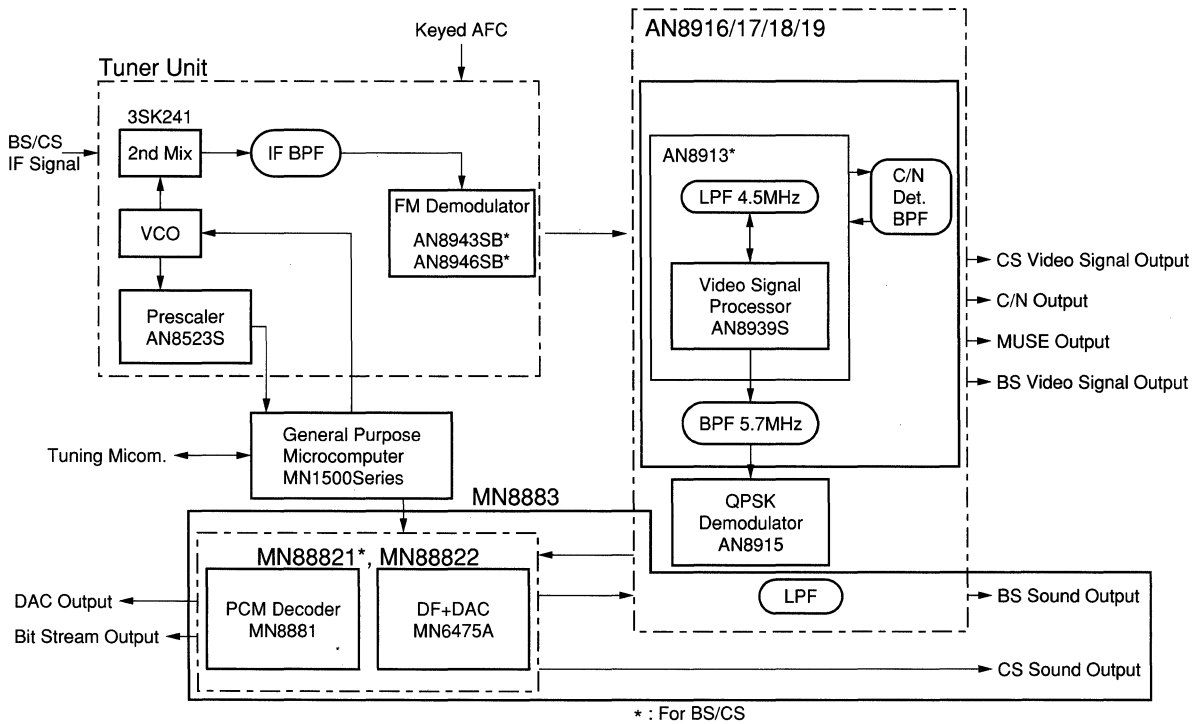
Keyed AFC

AN8916/17/18/19

Tuner Unit

3SK241

BS/CS IF Signal

2nd Mix

IF BPF

FM Demodulator

AN8943SB*
AN8946SB*

VCO

Prescaler
AN8523S

AN8913*

LPF 4.5MHz

C/N
Det.
BPF

Video Signal Processor
AN8939S

BPF 5.7MHz

CS Video Signal Output

C/N Output

MUSE Output

BS Video Signal Output

Tuning Micom.

General Purpose Microcomputer
MN1500Series

MN8883

QPSK Demodulator
AN8915

MN88821*, MN88822

DAC Output

Bit Stream Output

PCM Decoder
MN8881

DF+DAC
MN6475A

LPF

BS Sound Output

CS Sound Output

* : For BS/CS